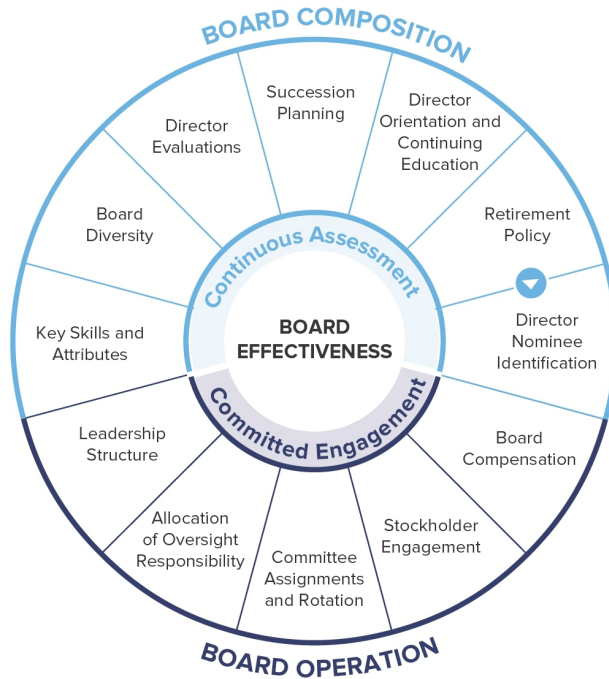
BOARD COMPOSITION

Succession Planning

Director Orientation and Continuing Education

Retirement Policy

Director Nominee Identification

Board Compensation

Stockholder Engagement

Committee Assignments and Rotation

Allocation of Oversight Responsibility

Leadership Structure

Key Skills and Attributes

Board Diversity

Director Evaluations

Continuous Assessment

BOARD EFFECTIVENESS

Committed Engagement

BOARD OPERATION